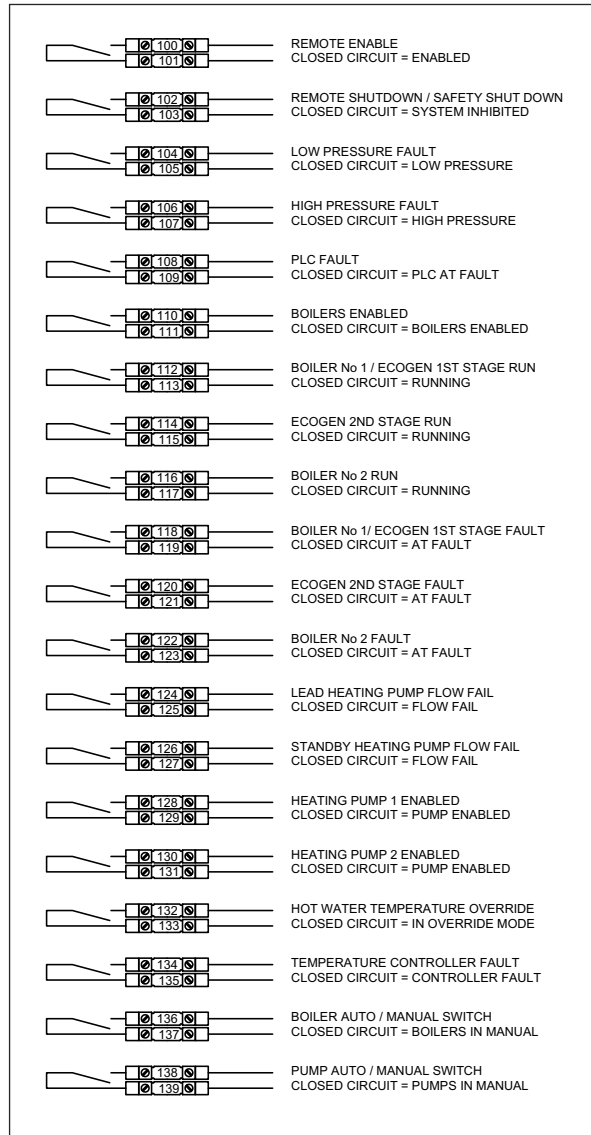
100
101
REMOTE ENABLE
CLOSED CIRCUIT = ENABLED

102
103
REMOTE SHUTDOWN / SAFETY SHUT DOWN
CLOSED CIRCUIT = SYSTEM INHIBITED

104
105
LOW PRESSURE FAULT
CLOSED CIRCUIT = LOW PRESSURE

106
107
HIGH PRESSURE FAULT
CLOSED CIRCUIT = HIGH PRESSURE

108
109
PLC FAULT
CLOSED CIRCUIT = PLC AT FAULT

110
111
BOILERS ENABLED
CLOSED CIRCUIT = BOILERS ENABLED

112
113
BOILER No 1 / ECOGEN 1ST STAGE RUN
CLOSED CIRCUIT = RUNNING

114
115
ECOGEN 2ND STAGE RUN
CLOSED CIRCUIT = RUNNING

116
117
BOILER No 2 RUN
CLOSED CIRCUIT = RUNNING

118
119
BOILER No 1/ ECOGEN 1ST STAGE FAULT
CLOSED CIRCUIT = AT FAULT

120
121
ECOGEN 2ND STAGE FAULT
CLOSED CIRCUIT = AT FAULT

122
123
BOILER No 2 FAULT
CLOSED CIRCUIT = AT FAULT

124
125
LEAD HEATING PUMP FLOW FAIL
CLOSED CIRCUIT = FLOW FAIL

126
127
STANDBY HEATING PUMP FLOW FAIL
CLOSED CIRCUIT = FLOW FAIL

128
129
HEATING PUMP 1 ENABLED
CLOSED CIRCUIT = PUMP ENABLED

130
131
HEATING PUMP 2 ENABLED
CLOSED CIRCUIT = PUMP ENABLED

132
133
HOT WATER TEMPERATURE OVERRIDE
CLOSED CIRCUIT = IN OVERRIDE MODE

134
135
TEMPERATURE CONTROLLER FAULT
CLOSED CIRCUIT = CONTROLLER FAULT

136
137
BOILER AUTO / MANUAL SWITCH
CLOSED CIRCUIT = BOILERS IN MANUAL

138
139
PUMP AUTO / MANUAL SWITCH
CLOSED CIRCUIT = PUMPS IN MANUAL